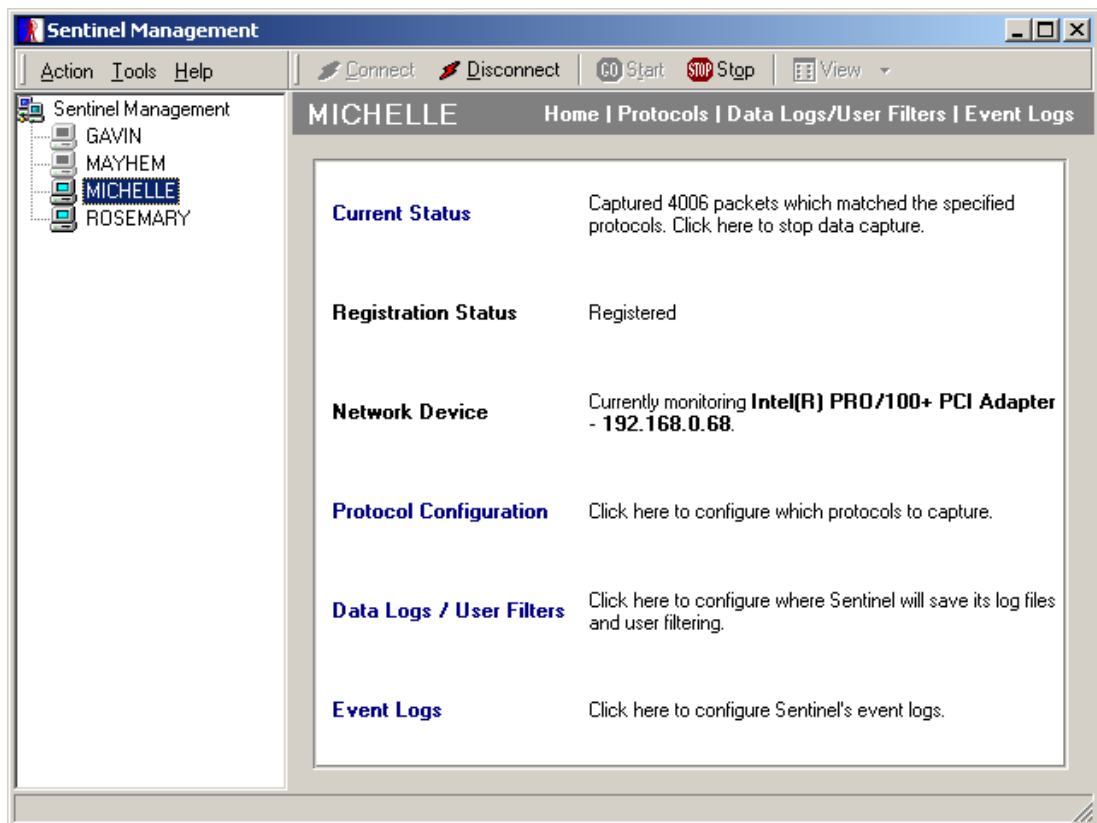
Sentinel Management

Action Tools Help

Connect Disconnect GO Start STOP Stop View

Sentinel Management
GAVIN
MAYHEM
MICHELLE
ROSEMARY

MICHELLE Home | Protocols | Data Logs/User Filters | Event Logs

| | |
|---|---|
| **Current Status** | Captured 4006 packets which matched the specified protocols. Click here to stop data capture. |
| **Registration Status** | Registered |
| **Network Device** | Currently monitoring **Intel(R) PRO/100+ PCI Adapter - 192.168.0.68**. |
| **Protocol Configuration** | Click here to configure which protocols to capture. |
| **Data Logs / User Filters** | Click here to configure where Sentinel will save its log files and user filtering. |
| **Event Logs** | Click here to configure Sentinel's event logs. |